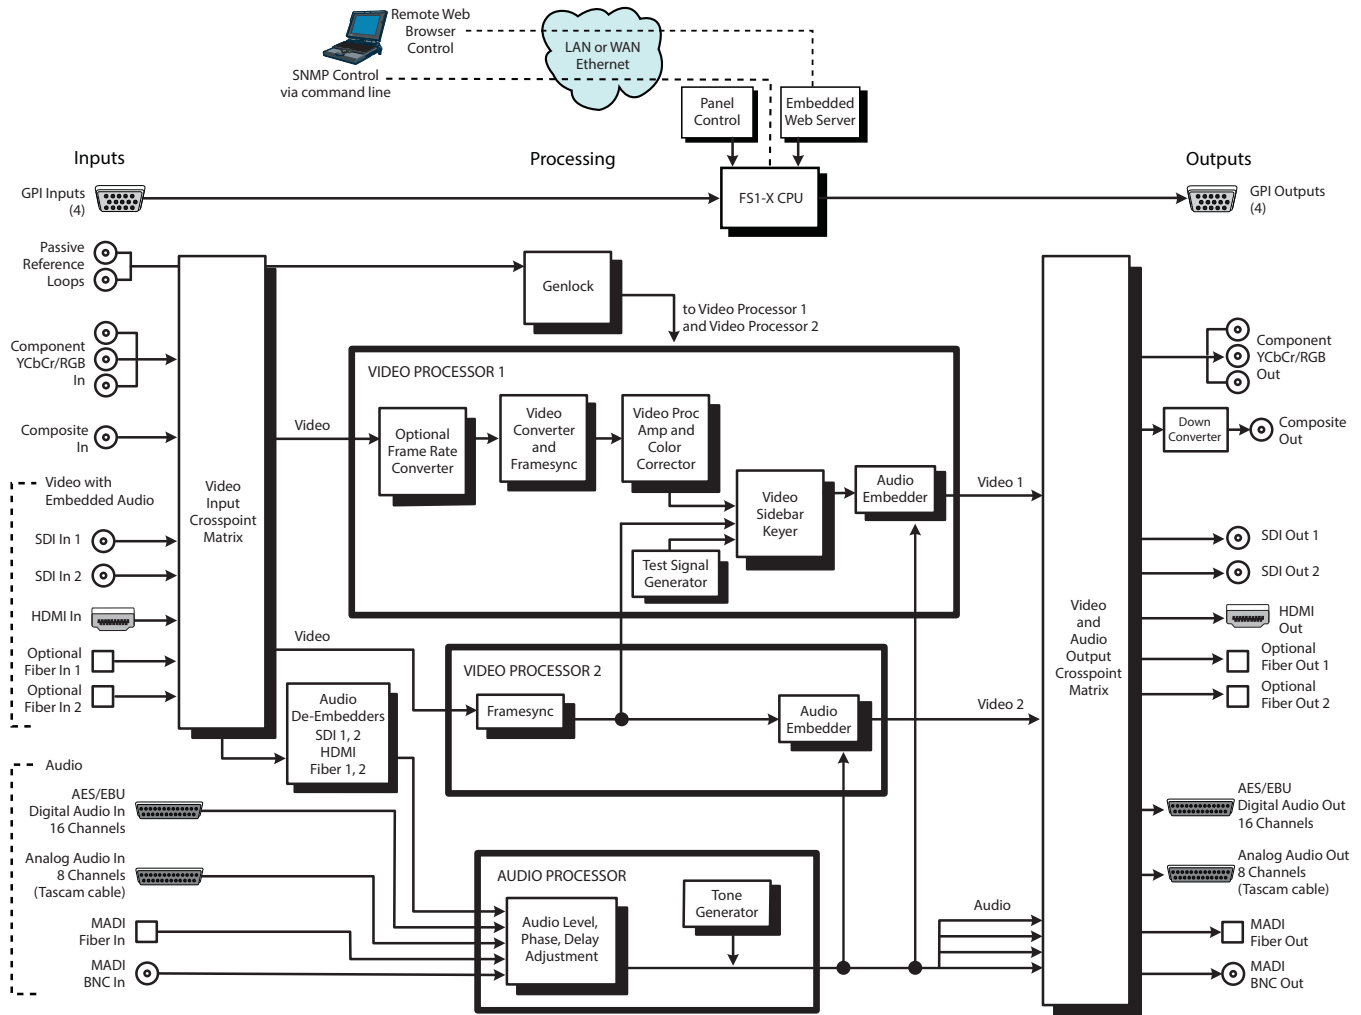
Remote Web Browser Control

SNMP Control via command line

LAN or WAN Ethernet

Panel Control

Embedded Web Server

Inputs

Processing

Outputs

GPI Inputs (4)

FS1-X CPU

GPI Outputs (4)

Passive Reference Loops

Genlock

to Video Processor 1 and Video Processor 2

Component YCbCr/RGB In

Component YCbCr/RGB Out

VIDEO PROCESSOR 1

Composite In

Video

Optional Frame Rate Converter

Video Converter and Framesync

Video Proc Amp and Color Corrector

Down Converter

Composite Out

Video with Embedded Audio

Video Input Crosspoint Matrix

Video Sidebar Keyer

Audio Embedder

Video 1

SDI In 1

SDI Out 1

SDI In 2

Test Signal Generator

SDI Out 2

HDMI In

HDMI Out

Optional Fiber In 1

Optional Fiber Out 1

Optional Fiber In 2

Video

VIDEO PROCESSOR 2

Video and Audio Output Crosspoint Matrix

Optional Fiber Out 2

Audio De-Embedders SDI 1, 2 HDMI Fiber 1, 2

Framesync

Audio Embedder

Video 2

Audio

AES/EBU Digital Audio In 16 Channels

AES/EBU Digital Audio Out 16 Channels

Analog Audio In 8 Channels (Tascam cable)

AUDIO PROCESSOR

Analog Audio Out 8 Channels (Tascam cable)

Tone Generator

Audio

MADI Fiber In

Audio Level, Phase, Delay Adjustment

MADI Fiber Out

MADI BNC In

MADI BNC Out